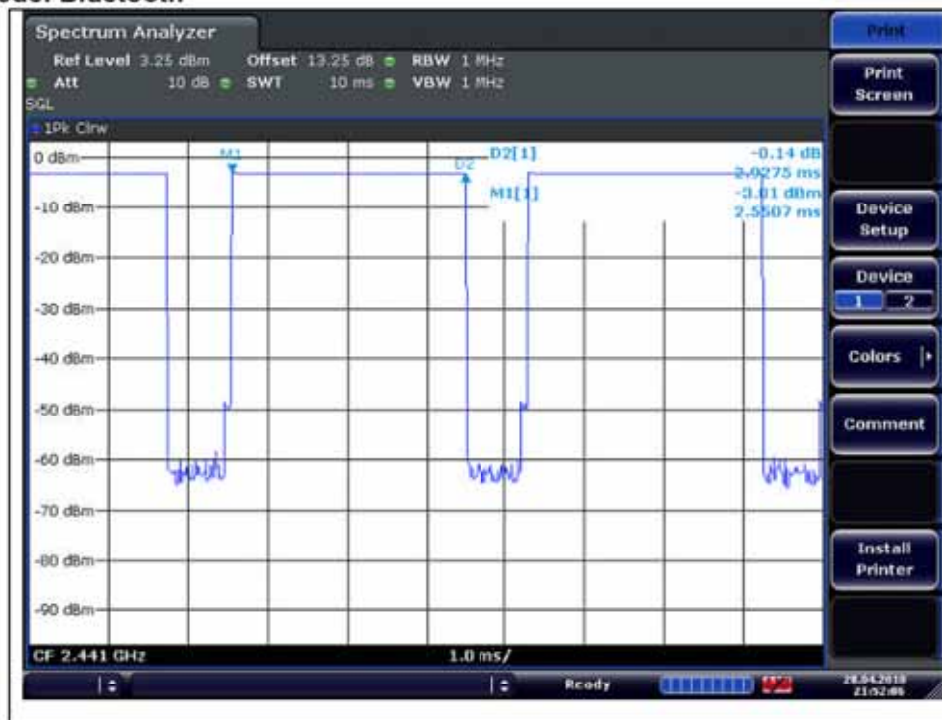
ode: Bluetooth

Spectrum Analyzer

Ref Level 3.25 dBm Offset 13.25 dB RBW 1 MHz
Att 10 dB SWT 10 ms VBW 1 MHz
SGL

1Pk Clrw

M1

D2

D2[1] -0.14 dB
2.0275 ms
M1[1] -3.01 dBm
2.5507 ms

0 dBm
-10 dBm
-20 dBm
-30 dBm
-40 dBm
-50 dBm
-60 dBm
-70 dBm
-80 dBm
-90 dBm

CF 2.441 GHz 1.0 ms/

Ready

28.04.2018
21:52:05

Print

Print Screen

Device Setup

Device
1 2

Colors

Comment

Install Printer